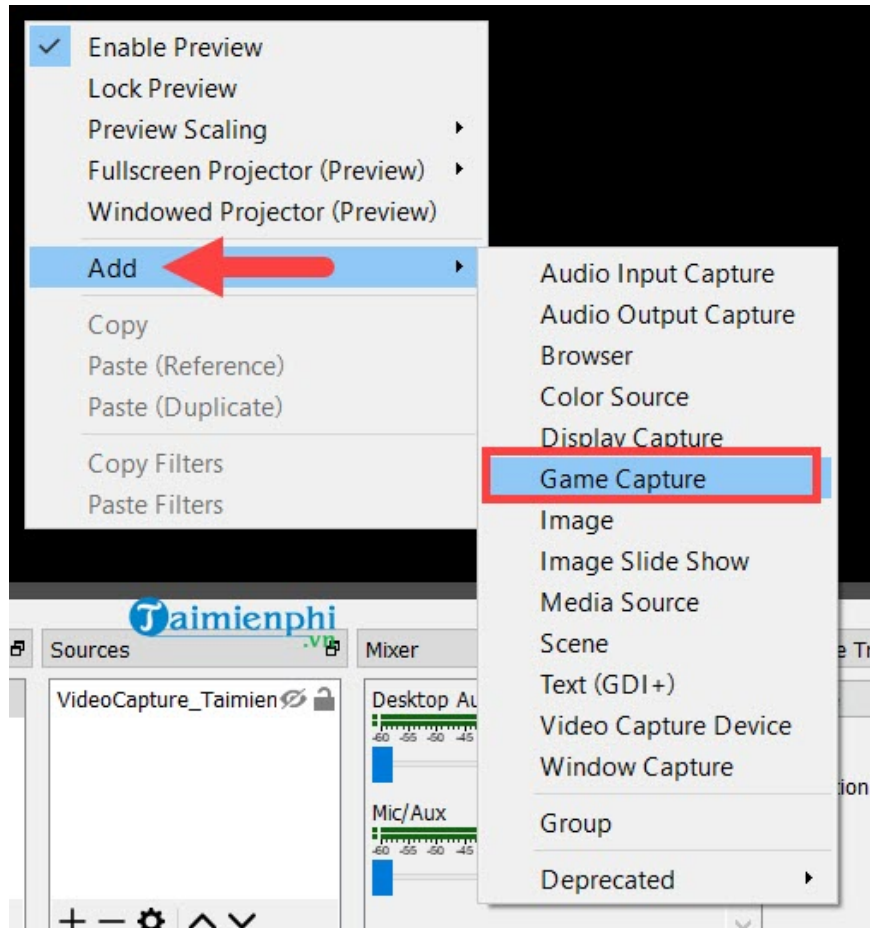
Enable Preview
Lock Preview
Preview Scaling
Fullscreen Projector (Preview)
Windowed Projector (Preview)
Add
Copy
Paste (Reference)
Paste (Duplicate)
Copy Filters
Paste Filters

Audio Input Capture
Audio Output Capture
Browser
Color Source
Display Capture
Game Capture
Image
Image Slide Show
Media Source
Scene
Text (GDI+)
Video Capture Device
Window Capture
Group
Deprecated

Taimienphi.vn
Sources
VideoCapture_Taimien
Mixer
Desktop Au
-60 -55 -50 -45
Mic/Aux
-60 -55 -50 -45
e Tr
ion